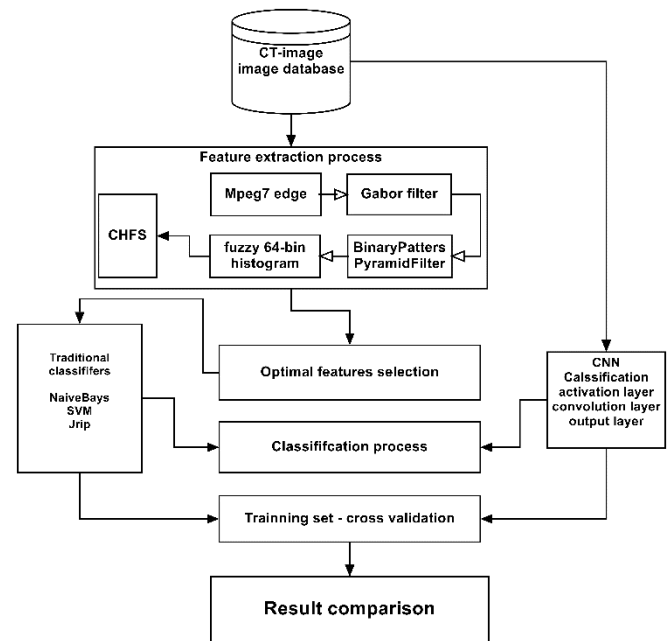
CT-image
image database

Feature extraction process

Mpeg7 edge

Gabor filter

CHFS

fuzzy 64-bin histogram

BinaryPatters PyramidFilter

Traditional classififers

NaiveBays
SVM
Jrip

Optimal features selection

CNN
Calssification
activation layer
convolution layer
output layer

Classififcation process

Trainning set - cross validation

Result comparison